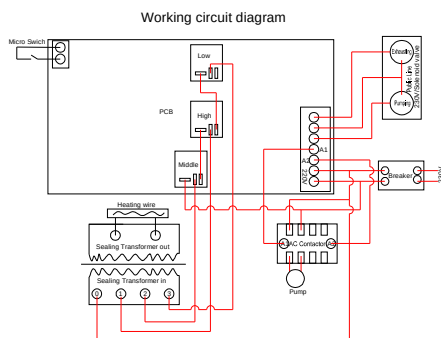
Working circuit diagram

Micro Swich

Low

PCB

High

Middle

A1

A2

220V

Deflating

Pumping

Pnaumtic valve
220V Solenoid valve

Breaker

220V

Heating wire

Sealing Transformer out

Sealing Transformer in

0

1

2

3

A1

AC Contactor

A2

Pump